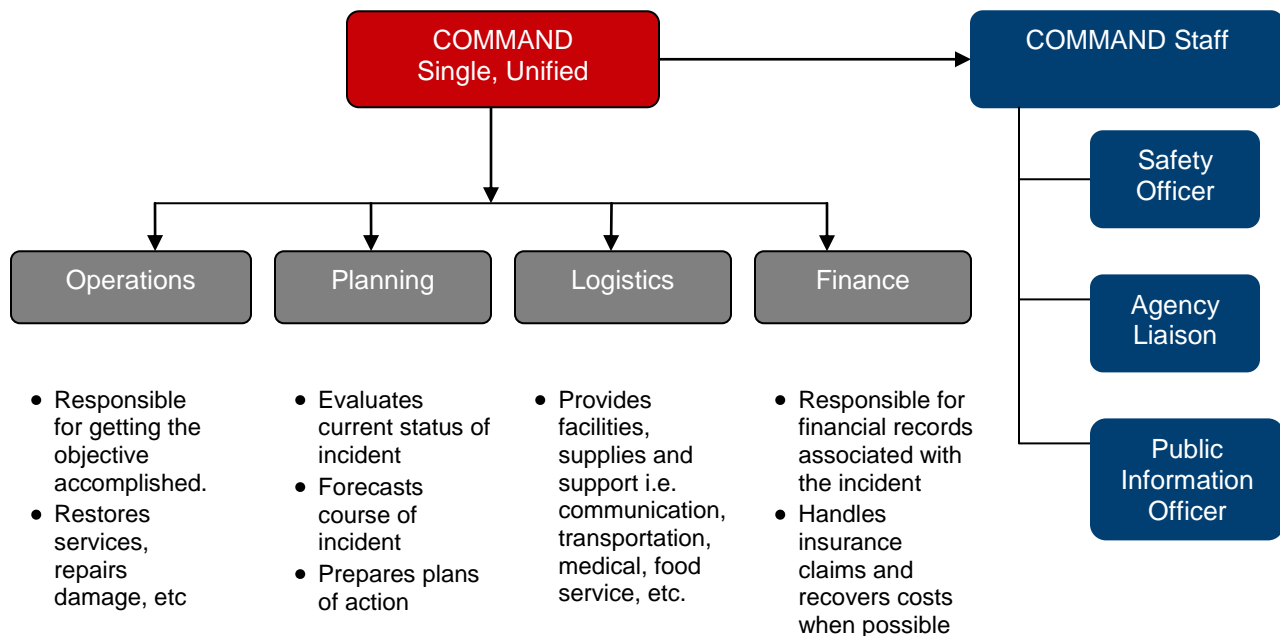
COMMAND
Single, Unified

COMMAND Staff

Safety Officer

Agency Liaison

Public Information Officer

Operations

Planning

Logistics

Finance

- Responsible for getting the objective accomplished.
- Restores services, repairs damage, etc

- Evaluates current status of incident
- Forecasts course of incident
- Prepares plans of action

- Provides facilities, supplies and support i.e. communication, transportation, medical, food service, etc.

- Responsible for financial records associated with the incident
- Handles insurance claims and recovers costs when possible